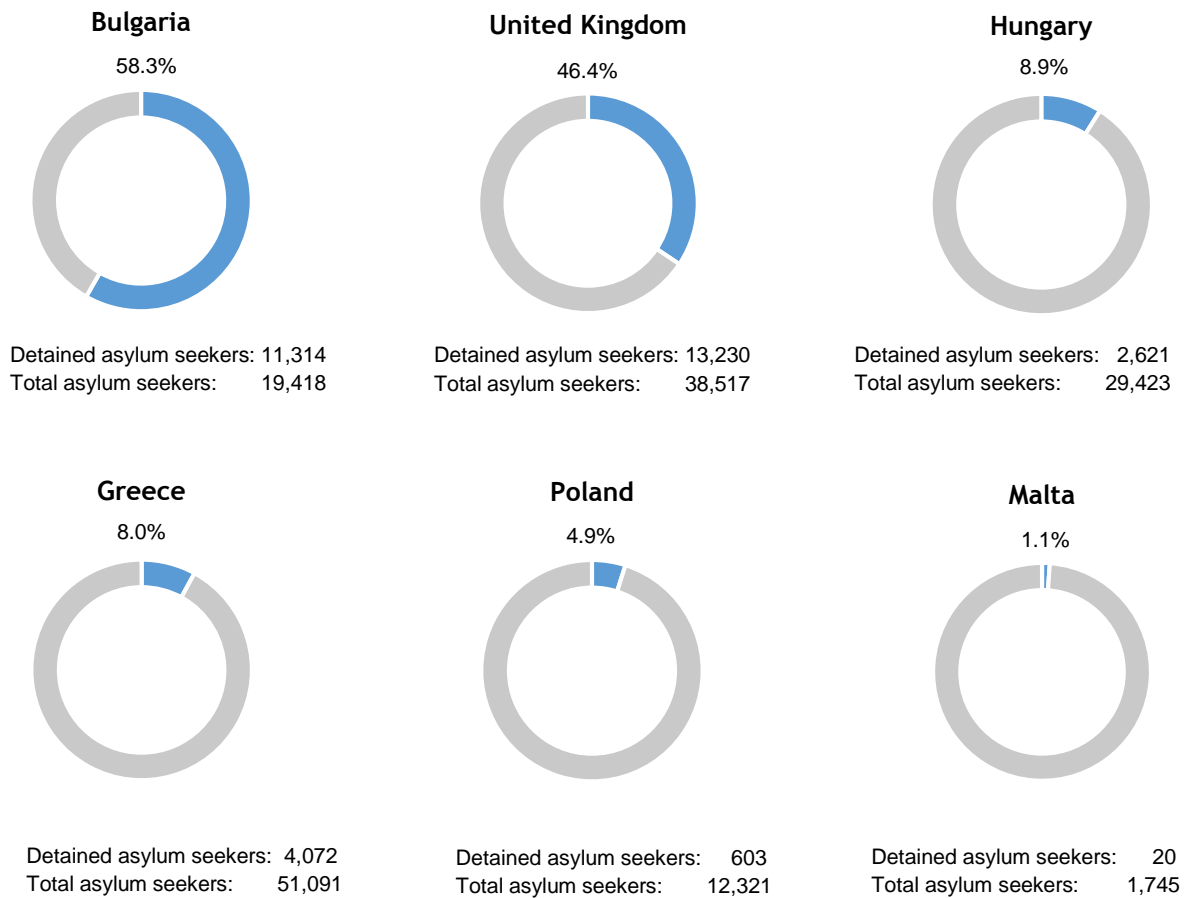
Bulgaria

58.3%

Detained asylum seekers: 11,314
Total asylum seekers: 19,418

United Kingdom

46.4%

Detained asylum seekers: 13,230
Total asylum seekers: 38,517

Hungary

8.9%

Detained asylum seekers: 2,621
Total asylum seekers: 29,423

Greece

8.0%

Detained asylum seekers: 4,072
Total asylum seekers: 51,091

Poland

4.9%

Detained asylum seekers: 603
Total asylum seekers: 12,321

Malta

1.1%

Detained asylum seekers: 20
Total asylum seekers: 1,745